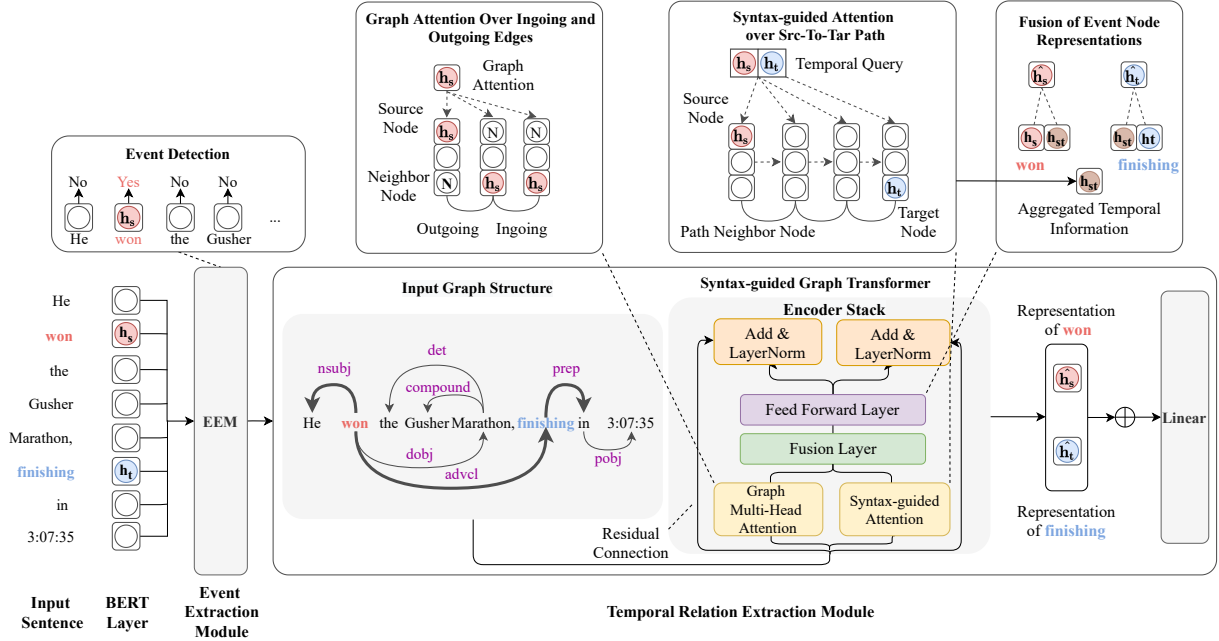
Event Detection

No Yes No No

$\mathbf{h_s}$ ...

He won the Gusher

Graph Attention Over Ingoing and Outgoing Edges

$\mathbf{h_s}$ Graph Attention

Source Node

$\mathbf{h_s}$ N N

Neighbor Node

N $\mathbf{h_s}$ $\mathbf{h_s}$

Outgoing Ingoing

Syntax-guided Attention over Src-To-Tar Path

$\mathbf{h_s}$ $\mathbf{h_t}$ Temporal Query

Source Node

$\mathbf{h_s}$

$\mathbf{h_t}$

Target Node

Path Neighbor Node

Fusion of Event Node Representations

$\hat{\mathbf{h}}_\mathbf{s}$ $\hat{\mathbf{h}}_\mathbf{t}$

$\mathbf{h_s}$ $\mathbf{h_{st}}$ $\mathbf{h_{st}}$ $\mathbf{ht}$

won finishing

$\mathbf{h_{st}}$

Aggregated Temporal Information

He

won

the

Gusher

Marathon,

finishing

in

3:07:35

$\mathbf{h_s}$

$\mathbf{h_t}$

EEM

Input Graph Structure

nsubj det compound prep

He won the Gusher Marathon, finishing in 3:07:35

dobj pobj

advcl

Syntax-guided Graph Transformer

Encoder Stack

Add & LayerNorm

Add & LayerNorm

Feed Forward Layer

Fusion Layer

Graph Multi-Head Attention

Syntax-guided Attention

Residual Connection

Representation of won

$\hat{\mathbf{h}}_\mathbf{s}$

$\hat{\mathbf{h}}_\mathbf{t}$

Representation of finishing

Linear

Input Sentence

BERT Layer

Event Extraction Module

Temporal Relation Extraction Module